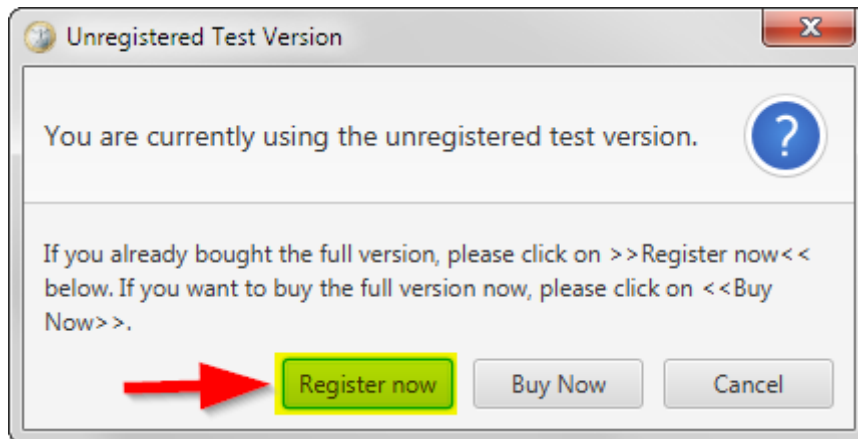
Unregistered Test Version

x

You are currently using the unregistered test version.

?

If you already bought the full version, please click on >>Register now<< below. If you want to buy the full version now, please click on <<Buy Now>>.

Register now

Buy Now

Cancel